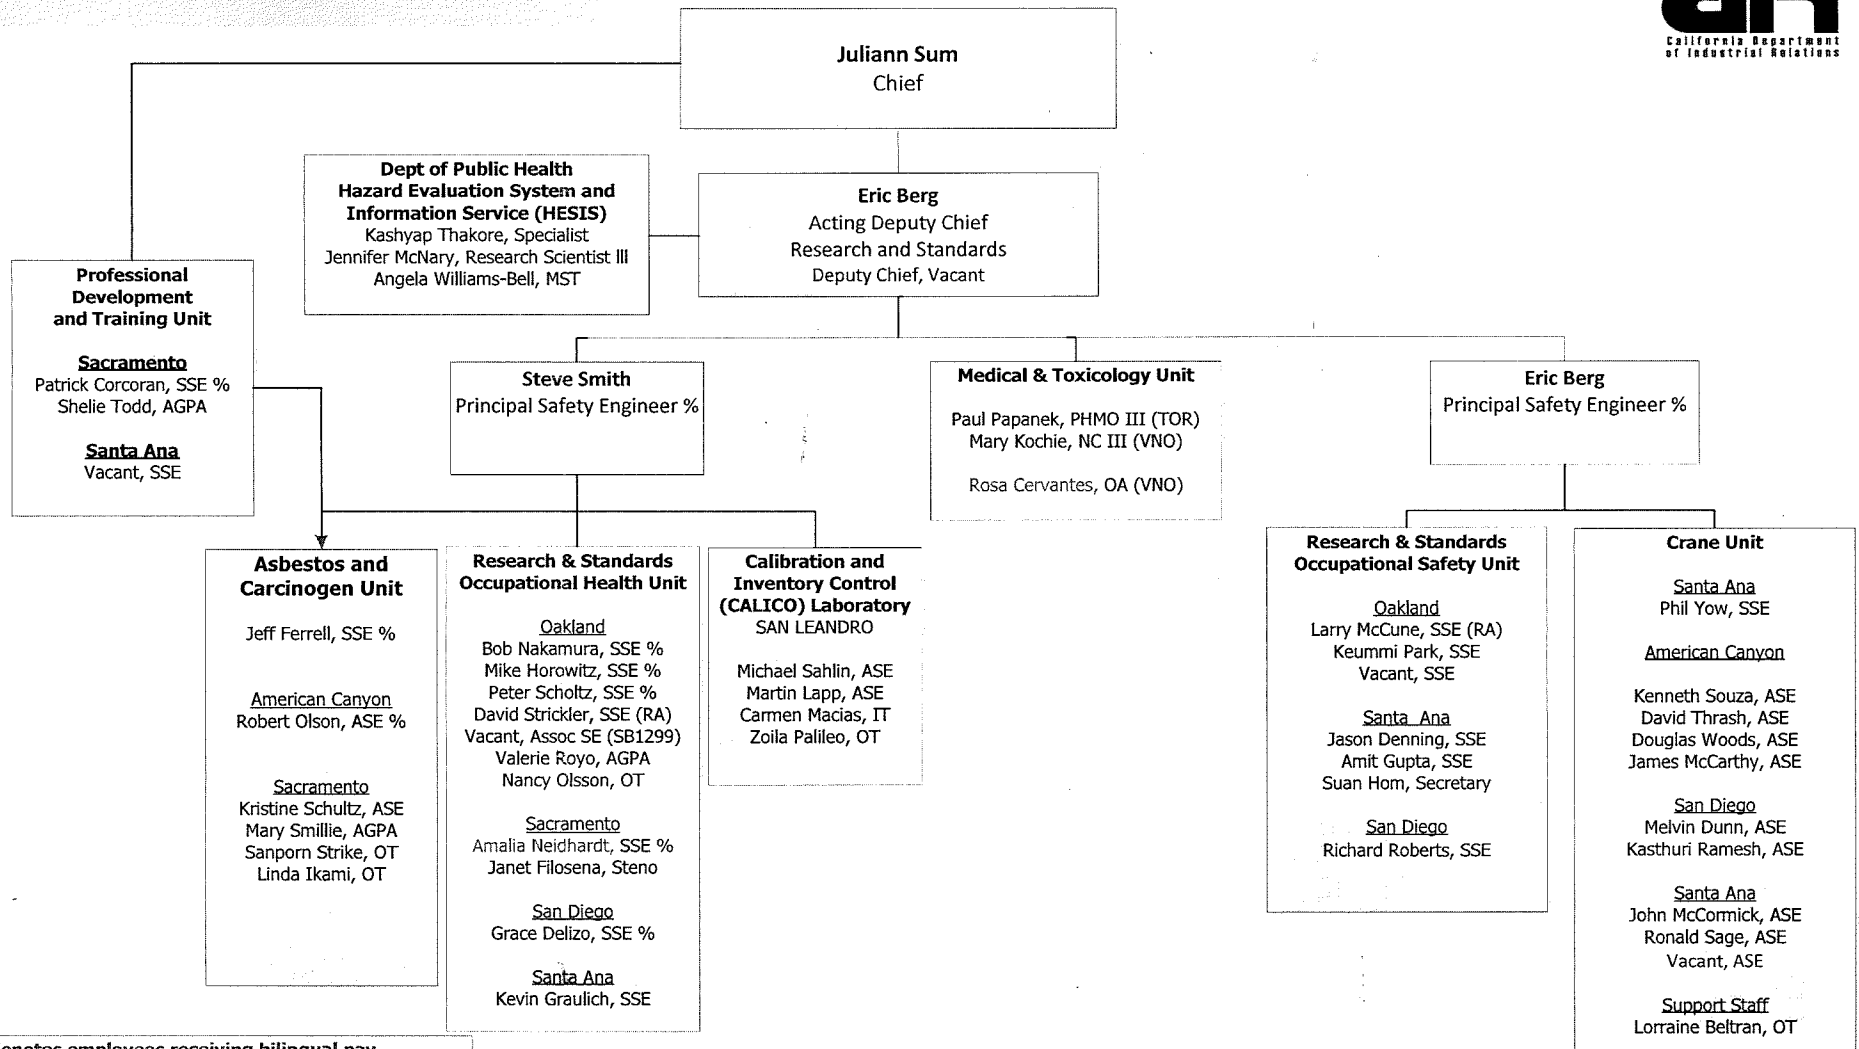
California Department of Industrial Relations

Juliann Sum
Chief

Dept of Public Health
Hazard Evaluation System and Information Service (HESIS)
Kashyap Thakore, Specialist
Jennifer McNary, Research Scientist lll
Angela Williams-Bell, MST

Eric Berg
Acting Deputy Chief
Research and Standards
Deputy Chief, Vacant

Professional Development and Training Unit

Sacramento
Patrick Corcoran, SSE %
Shelie Todd, AGPA

Santa Ana
Vacant, SSE

Steve Smith
Principal Safety Engineer %

Medical & Toxicology Unit

Paul Papanek, PHMO III (TOR)
Mary Kochie, NC III (VNO)

Rosa Cervantes, OA (VNO)

Eric Berg
Principal Safety Engineer %

Asbestos and Carcinogen Unit

Jeff Ferrell, SSE %

American Canyon
Robert Olson, ASE %

Sacramento
Kristine Schultz, ASE
Mary Smillie, AGPA
Sanporn Strike, OT
Linda Ikami, OT

Research & Standards Occupational Health Unit

Oakland
Bob Nakamura, SSE %
Mike Horowitz, SSE %
Peter Scholtz, SSE %
David Strickler, SSE (RA)
Vacant, Assoc SE (SB1299)
Valerie Royo, AGPA
Nancy Olsson, OT

Sacramento
Amalia Neidhardt, SSE %
Janet Filosena, Steno

San Diego
Grace Delizo, SSE %

Santa Ana
Kevin Graulich, SSE

Calibration and Inventory Control (CALICO) Laboratory
SAN LEANDRO

Michael Sahlin, ASE
Martin Lapp, ASE
Carmen Macias, IT
Zoila Palileo, OT

Research & Standards Occupational Safety Unit

Oakland
Larry McCune, SSE (RA)
Keummi Park, SSE
Vacant, SSE

Santa Ana
Jason Denning, SSE
Amit Gupta, SSE
Suan Hom, Secretary

San Diego
Richard Roberts, SSE

Crane Unit

Santa Ana
Phil Yow, SSE

American Canyon

Kenneth Souza, ASE
David Thrash, ASE
Douglas Woods, ASE
James McCarthy, ASE

San Diego
Melvin Dunn, ASE
Kasthuri Ramesh, ASE

Santa Ana
John McCormick, ASE
Ronald Sage, ASE
Vacant, ASE

Support Staff
Lorraine Beltran, OT

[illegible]enotes employees receiving bilingual pay